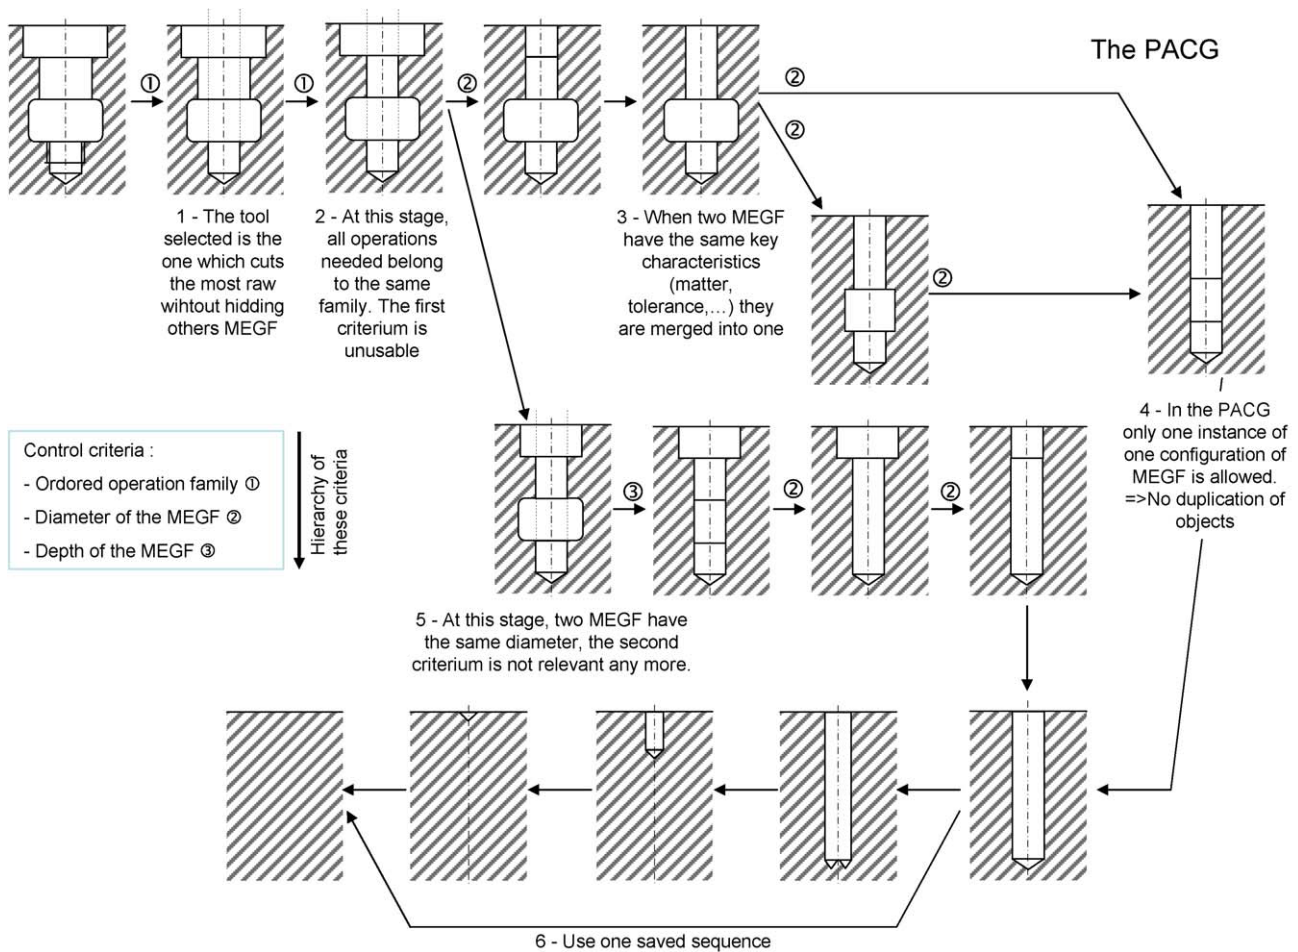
The PACG

①

①

②

②

②

②

1 - The tool selected is the one which cuts the most raw wihtout hidding others MEGF

2 - At this stage, all operations needed belong to the same family. The first criterium is unusable

3 - When two MEGF have the same key characteristics (matter, tolerance,…) they are merged into one

4 - In the PACG only one instance of one configuration of MEGF is allowed. =>No duplication of objects

Control criteria :
- Ordored operation family ①
- Diameter of the MEGF ②
- Depth of the MEGF ③

Hierarchy of these criteria

③

②

②

5 - At this stage, two MEGF have the same diameter, the second criterium is not relevant any more.

6 - Use one saved sequence